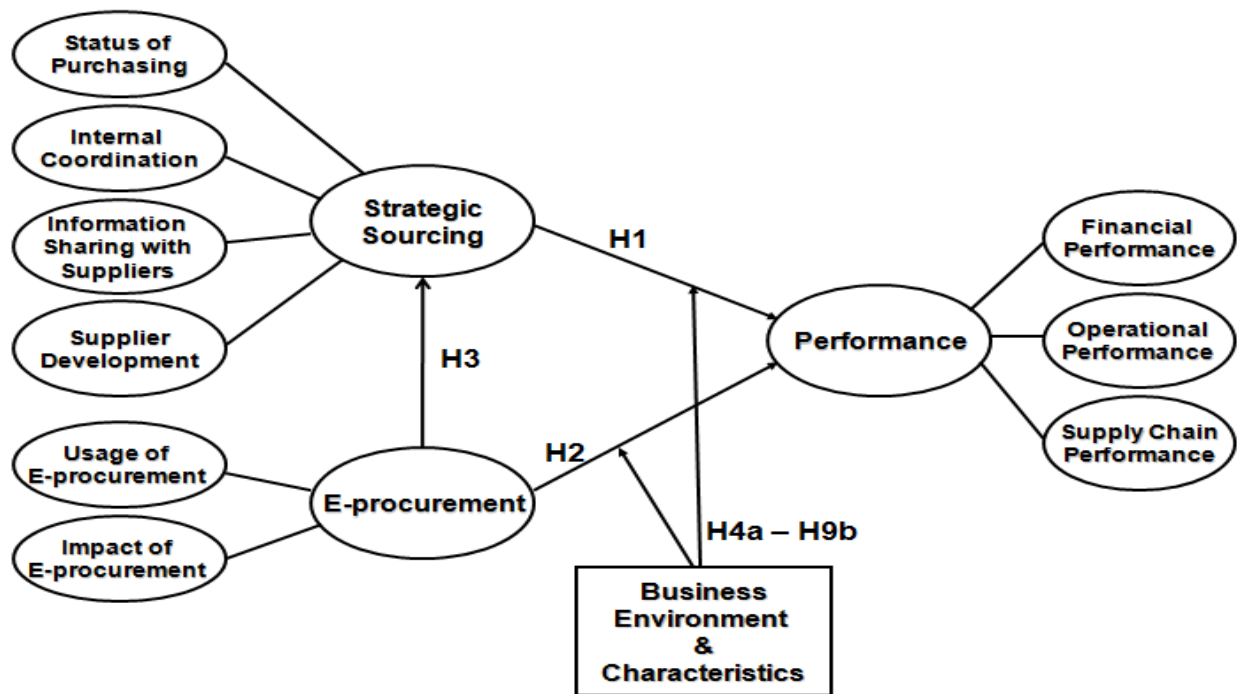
Status of Purchasing

Internal Coordination

Information Sharing with Suppliers

Supplier Development

Strategic Sourcing

H1

Financial Performance

Operational Performance

Supply Chain Performance

Performance

H3

Usage of E-procurement

Impact of E-procurement

E-procurement

H2

H4a – H9b

Business Environment & Characteristics